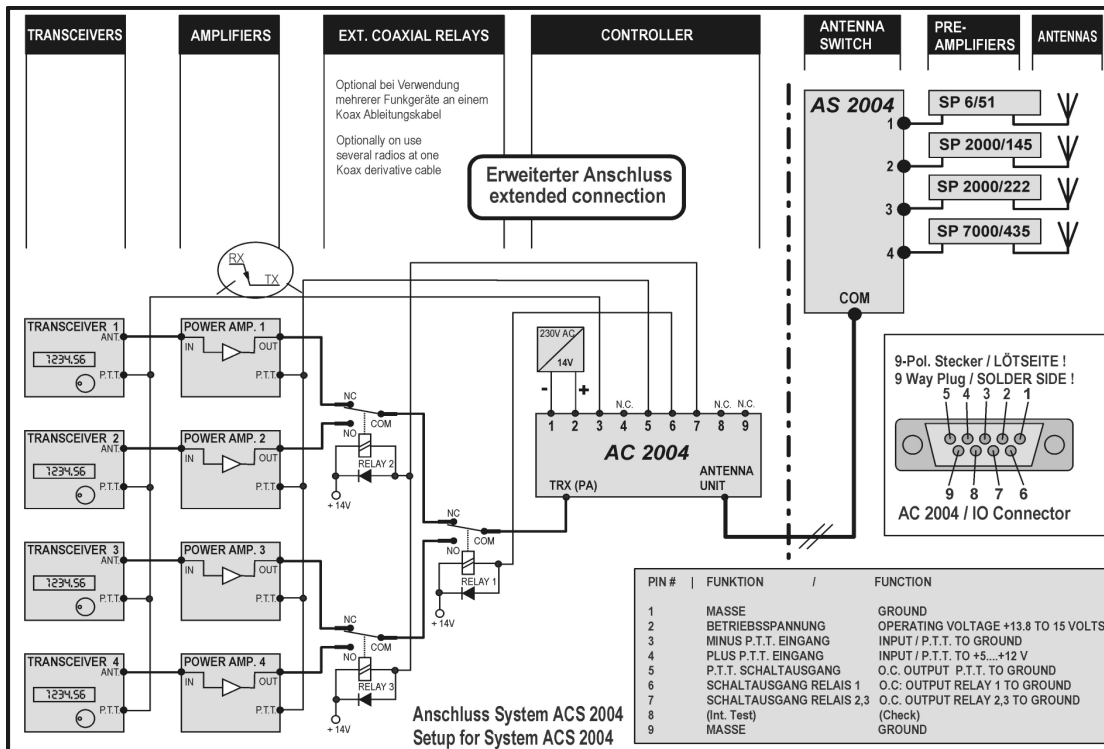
TRANSCEIVERS | AMPLIFIERS | EXT. COAXIAL RELAYS | CONTROLLER | ANTENNA SWITCH | PRE-AMPLIFIERS | ANTENNAS

Optional bei Verwendung mehrerer Funkgeräte an einem Koax Ableitungskabel

Optionally on use several radios at one Koax derivative cable

Erweiterter Anschluss
extended connection

AS 2004
1
2
3
4
COM

SP 6/51
SP 2000/145
SP 2000/222
SP 7000/435

RX
TX

TRANSCEIVER 1
ANT
1234.56
P.T.T.

POWER AMP. 1
IN
OUT
P.T.T.

TRANSCEIVER 2
ANT
1234.56
P.T.T.

POWER AMP. 2
IN
OUT
P.T.T.

TRANSCEIVER 3
ANT
1234.56
P.T.T.

POWER AMP. 3
IN
OUT
P.T.T.

TRANSCEIVER 4
ANT
1234.56
P.T.T.

POWER AMP. 4
IN
OUT
P.T.T.

NC
NO
COM
RELAY 2
+ 14V

NC
NO
COM
RELAY 1
+ 14V

NC
NO
COM
RELAY 3
+ 14V

230V AC
14V
-
+
N.C.
N.C. N.C.
1 2 3 4 5 6 7 8 9
AC 2004
TRX (PA)
ANTENNA UNIT

9-Pol. Stecker / LÖTSEITE !
9 Way Plug / SOLDER SIDE !
5 4 3 2 1
9 8 7 6
AC 2004 / IO Connector

| PIN # | FUNKTION / | FUNCTION |
|---|---|---|
| 1 | MASSE | GROUND |
| 2 | BETRIEBSSPANNUNG | OPERATING VOLTAGE +13.8 TO 15 VOLTS |
| 3 | MINUS P.T.T. EINGANG | INPUT / P.T.T. TO GROUND |
| 4 | PLUS P.T.T. EINGANG | INPUT / P.T.T. TO +5....+12 V |
| 5 | P.T.T. SCHALTAUSGANG | O.C. OUTPUT P.T.T. TO GROUND |
| 6 | SCHALTAUSGANG RELAIS 1 | O.C: OUTPUT RELAY 1 TO GROUND |
| 7 | SCHALTAUSGANG RELAIS 2,3 | O.C. OUTPUT RELAY 2,3 TO GROUND |
| 8 | (Int. Test) | (Check) |
| 9 | MASSE | GROUND |

Anschluss System ACS 2004
Setup for System ACS 2004